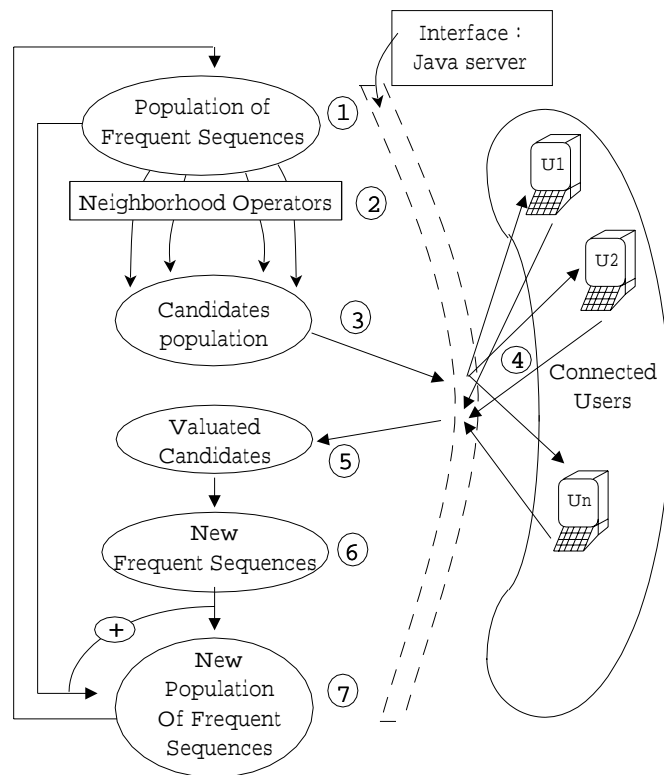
Interface : Java server

Population of Frequent Sequences

1

Neighborhood Operators

2

Candidates population

3

U1

U2

4

Connected Users

Valuated Candidates

5

Un

New Frequent Sequences

6

+

New Population Of Frequent Sequences

7